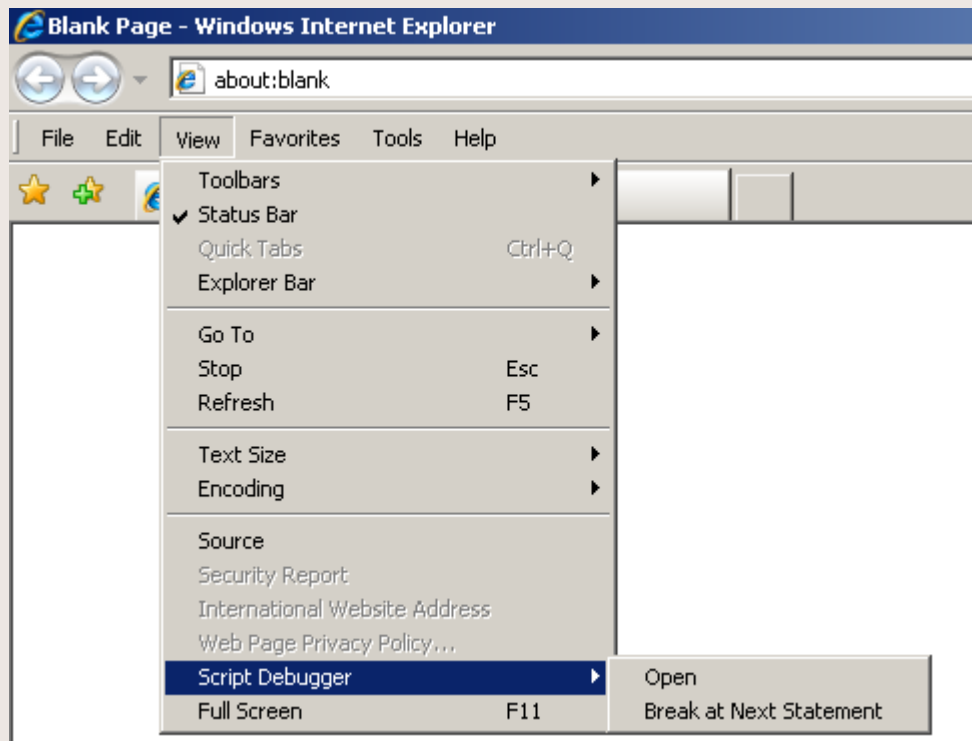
Blank Page - Windows Internet Explorer

about:blank

File Edit View Favorites Tools Help

Toolbars
✔ Status Bar
Quick Tabs Ctrl+Q
Explorer Bar

Go To
Stop Esc
Refresh F5

Text Size
Encoding

Source
Security Report
International Website Address
Web Page Privacy Policy...
Script Debugger
Full Screen F11

Open
Break at Next Statement